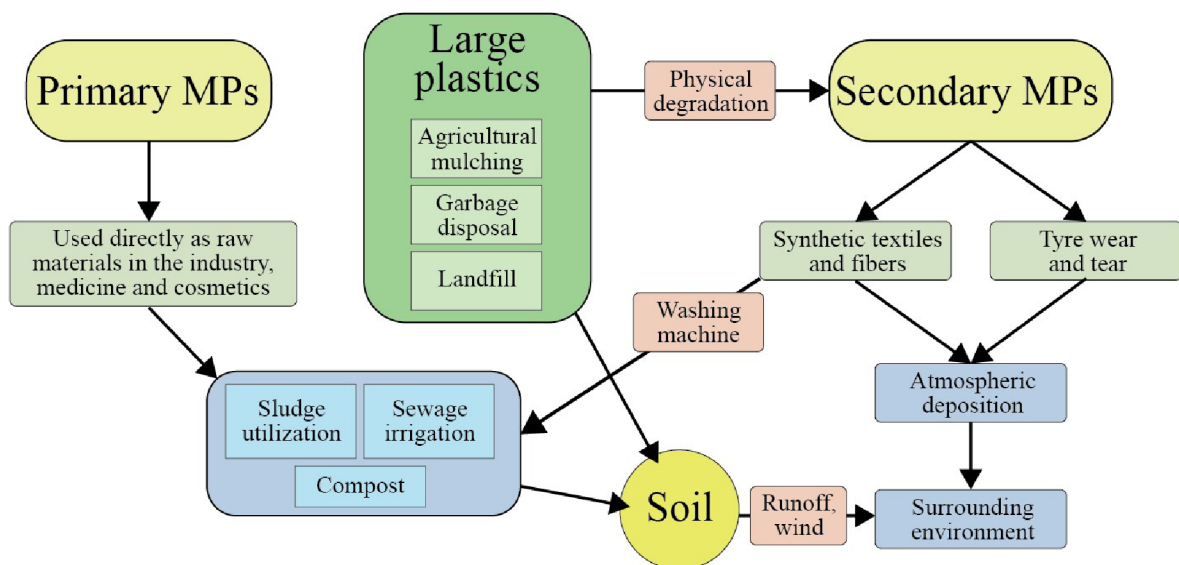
Primary MPs

Used directly as raw materials in the industry, medicine and cosmetics

Large plastics

Agricultural mulching

Garbage disposal

Landfill

Physical degradation

Secondary MPs

Synthetic textiles and fibers

Tyre wear and tear

Washing machine

Atmospheric deposition

Sludge utilization

Sewage irrigation

Compost

Soil

Runoff, wind

Surrounding environment